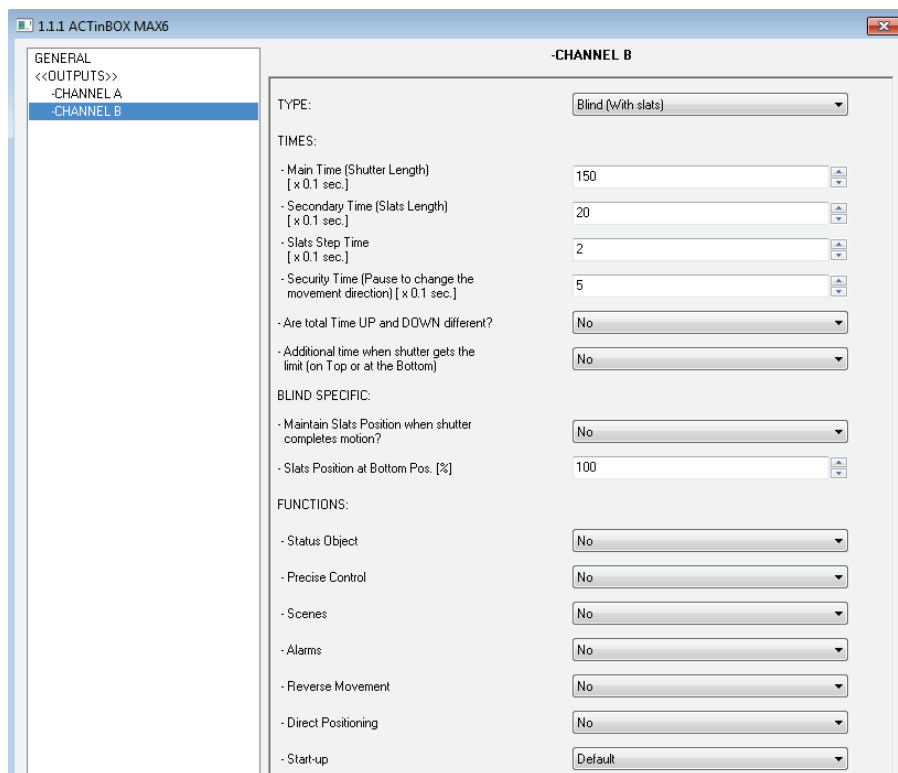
1.1.1 ACTinBOX MAX6

GENERAL
<<OUTPUTS>>
-CHANNEL A
-CHANNEL B

-CHANNEL B

TYPE: Blind (With slats)

TIMES:

- Main Time (Shutter Length) [ x 0.1 sec.] 150

- Secondary Time (Slats Length) [ x 0.1 sec.] 20

- Slats Step Time [ x 0.1 sec.] 2

- Security Time (Pause to change the movement direction) [ x 0.1 sec.] 5

- Are total Time UP and DOWN different? No

- Additional time when shutter gets the limit (on Top or at the Bottom) No

BLIND SPECIFIC:

- Maintain Slats Position when shutter completes motion? No

- Slats Position at Bottom Pos. [%] 100

FUNCTIONS:

- Status Object No

- Precise Control No

- Scenes No

- Alarms No

- Reverse Movement No

- Direct Positioning No

- Start-up Default